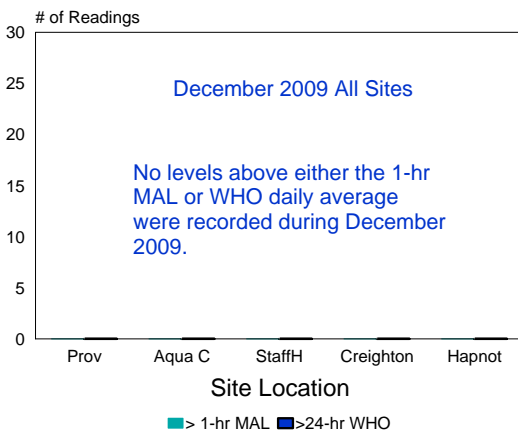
# of Readings

30
25
20
15
10
5
0

December 2009 All Sites

No levels above either the 1-hr MAL or WHO daily average were recorded during December 2009.

Prov
Aqua C
StaffH
Creighton
Hapnot

Site Location

> 1-hr MAL
>24-hr WHO